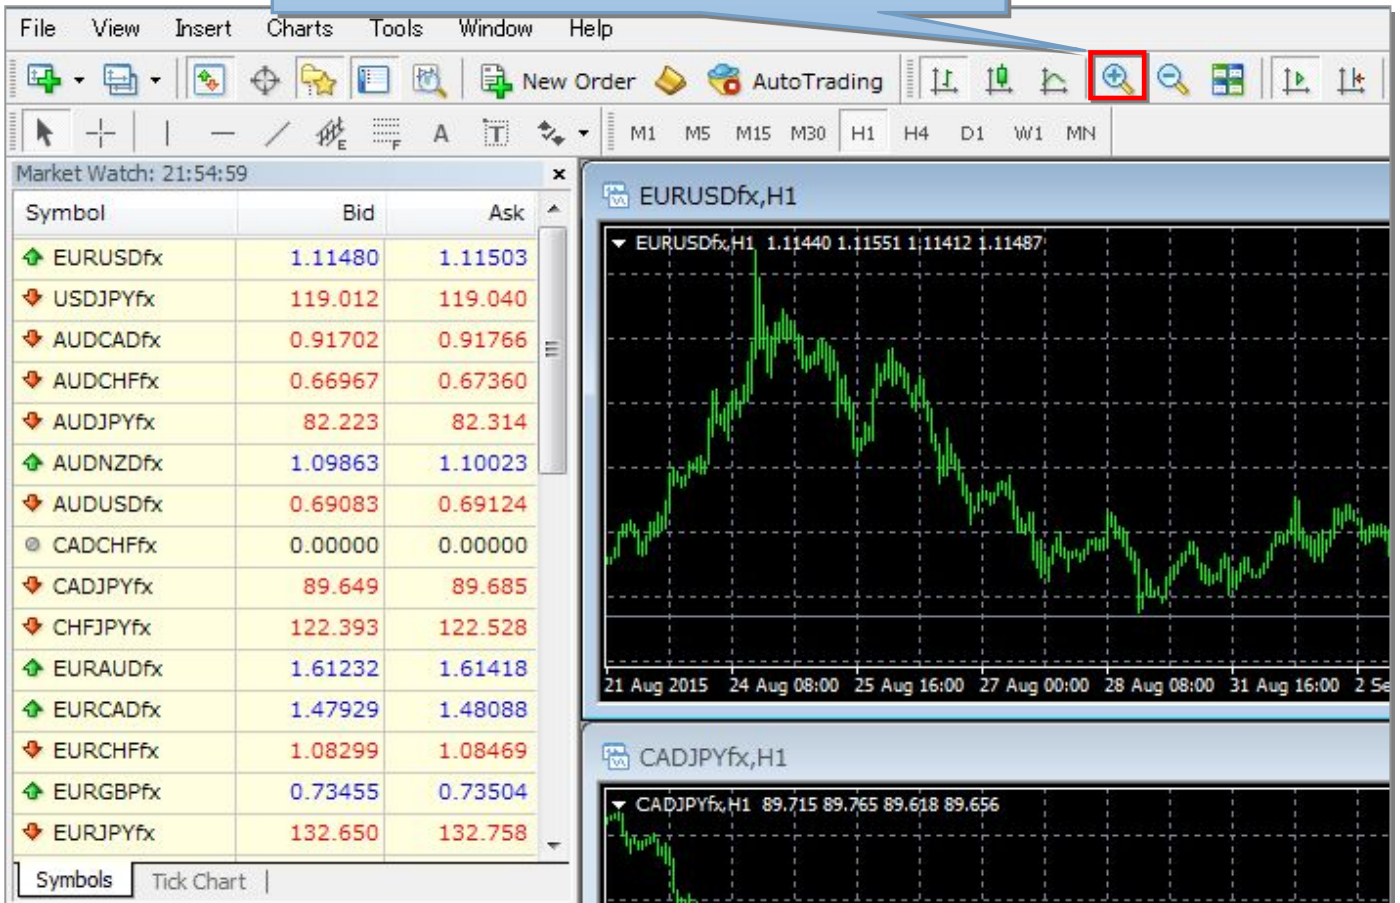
File View Insert Charts Tools Window Help

New Order AutoTrading

M1 M5 M15 M30 H1 H4 D1 W1 MN

Market Watch: 21:54:59

| Symbol | Bid | Ask |
|---|---|---|
| EURUSDfx | 1.11480 | 1.11503 |
| USDJPYfx | 119.012 | 119.040 |
| AUDCADfx | 0.91702 | 0.91766 |
| AUDCHFfx | 0.66967 | 0.67360 |
| AUDJPYfx | 82.223 | 82.314 |
| AUDNZDfx | 1.09863 | 1.10023 |
| AUDUSDfx | 0.69083 | 0.69124 |
| CADCHFfx | 0.00000 | 0.00000 |
| CADJPYfx | 89.649 | 89.685 |
| CHFJPYfx | 122.393 | 122.528 |
| EURAUDfx | 1.61232 | 1.61418 |
| EURCADfx | 1.47929 | 1.48088 |
| EURCHFfx | 1.08299 | 1.08469 |
| EURGBPfx | 0.73455 | 0.73504 |
| EURJPYfx | 132.650 | 132.758 |

Symbols Tick Chart

EURUSDfx,H1

EURUSDfx,H1 1.11440 1.11551 1.11412 1.11487

21 Aug 2015 24 Aug 08:00 25 Aug 16:00 27 Aug 00:00 28 Aug 08:00 31 Aug 16:00 2 Se

CADJPYfx,H1

CADJPYfx,H1 89.715 89.765 89.618 89.656